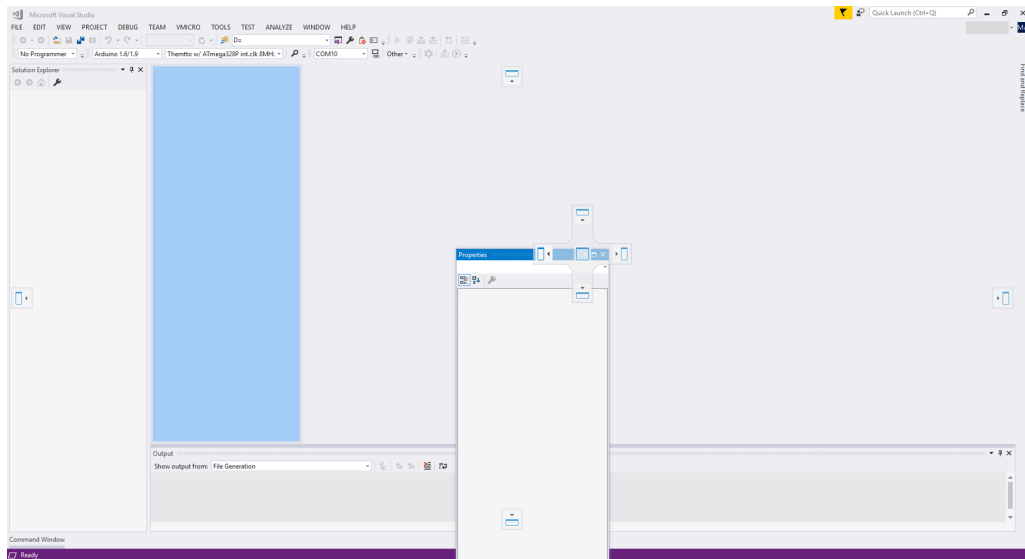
Microsoft Visual Studio
FILE EDIT VIEW PROJECT DEBUG TEAM VMICRO TOOLS TEST ANALYZE WINDOW HELP
Quick Launch (Ctrl+Q)
Do
No Programmer Arduino 1.6/1.9 Themtto w/ ATmega328P int.clk 8MH: COM10 Other
Solution Explorer
Find and Replace
Properties
Output
Show output from: File Generation
Command Window
Ready